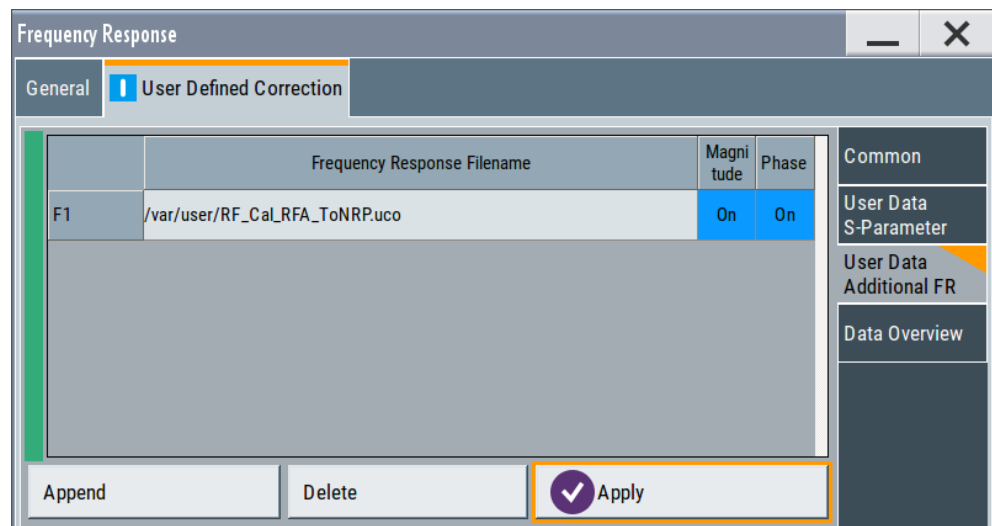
Frequency Response

General | User Defined Correction

| | Frequency Response Filename | Magnitude | Phase |
|---|---|---|---|
| F1 | /var/user/RF_Cal_RFA_ToNRP.uco | On | On |

Common
User Data S-Parameter
User Data Additional FR
Data Overview

Append
Delete
Apply